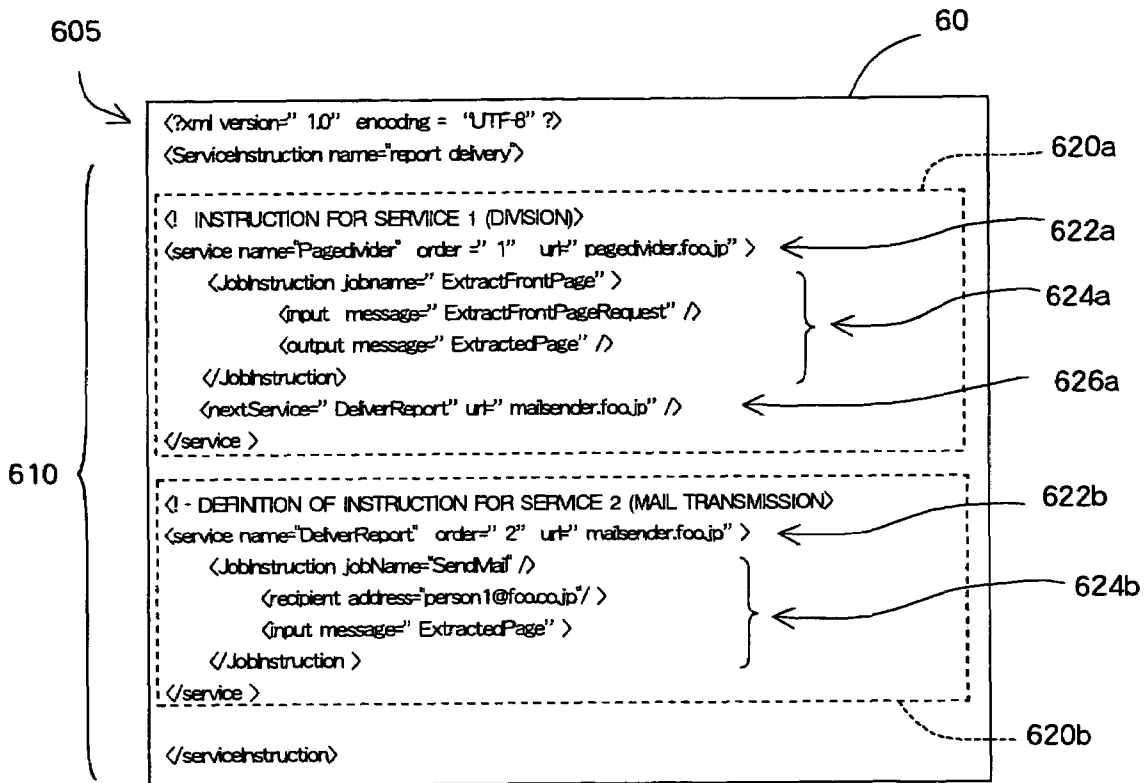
605

60

<?xml version=" 1.0" encodng = "UTF-8" ?>
<ServiceInstruction name="report delvery">

620a

<! INSTRUCTION FOR SERVICE 1 (DIVISION)>
<service name="Pagedivider" order =" 1" url=" pagedivider.foo.jp" >

622a

<JobInstruction jobname=" ExtractFrontPage" >
<input message=" ExtractFrontPageRequest" />
<output message=" ExtractedPage" />
</JobInstruction>

624a

<nextService=" DeliverReport" url=" mailsender.foo.jp" />

626a

</service >

610

<! - DEFINITION OF INSTRUCTION FOR SERVICE 2 (MAIL TRANSMISSION)>
<service name="DeliverReport" order=" 2" url=" mailsender.foo.jp" >

622b

<JobInstruction jobName="SendMail" />
<recipient address="person1@foo.co.jp"/ >
<input message=" ExtractedPage" >
</JobInstruction >

624b

</service >

620b

</serviceInstruction>